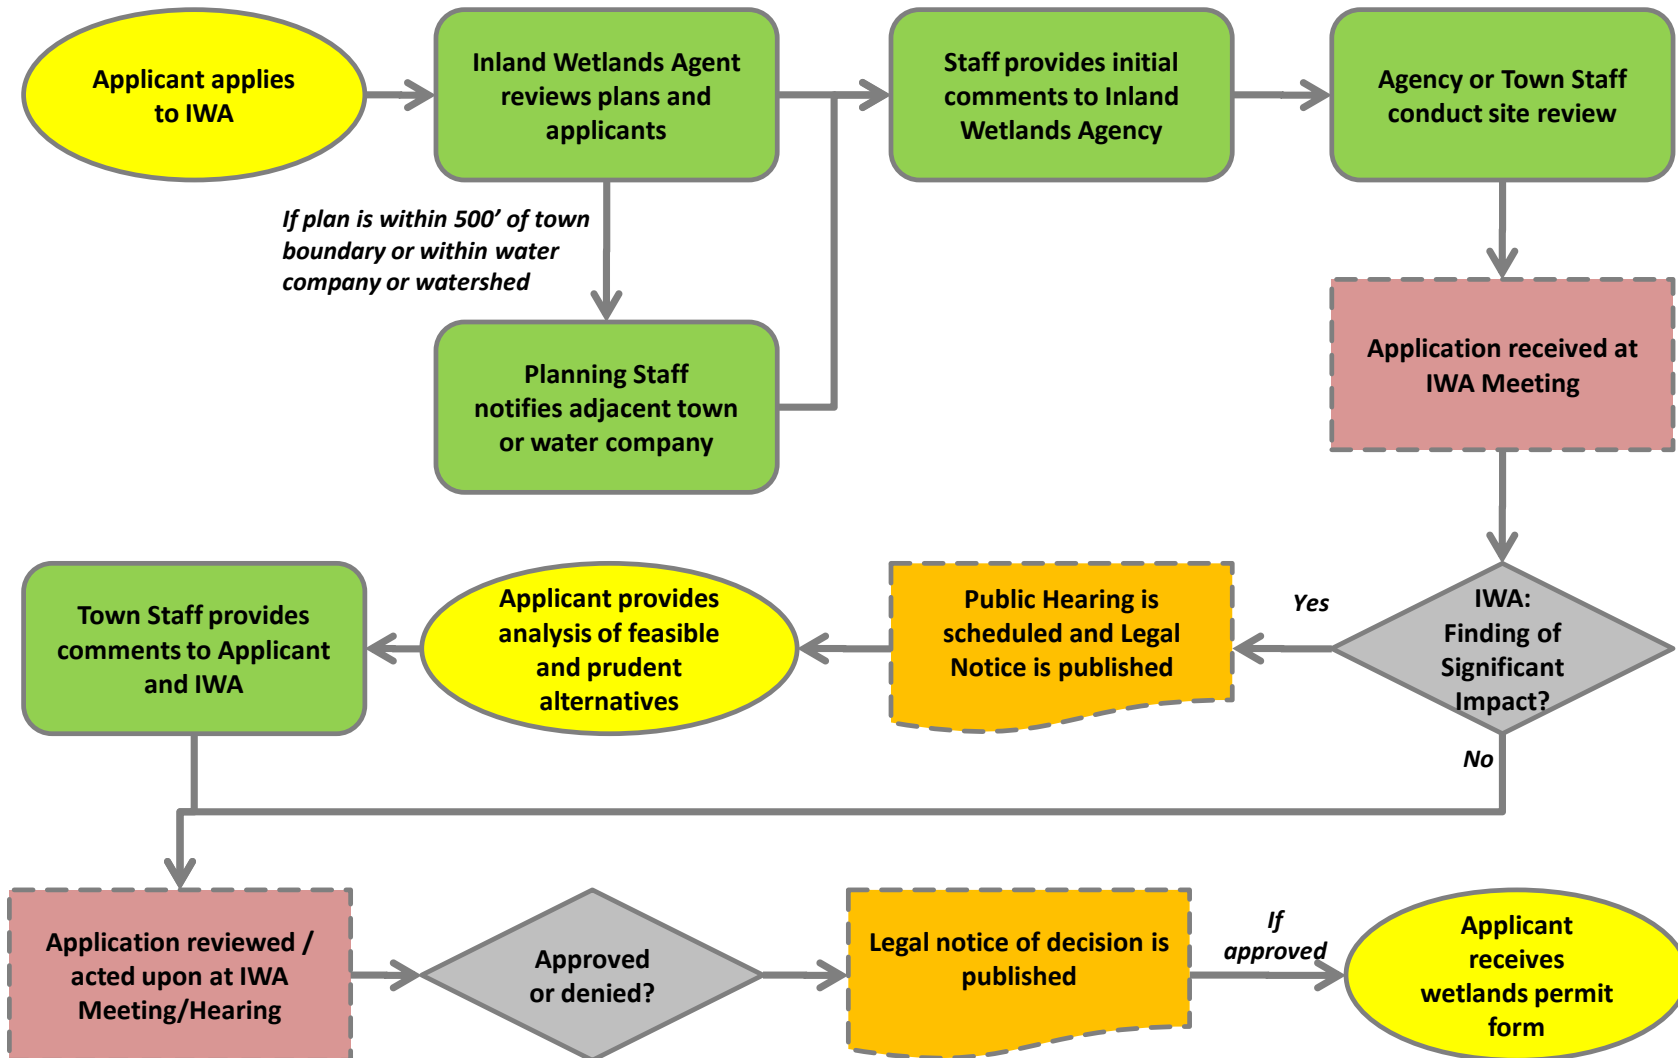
Applicant applies to IWA

Inland Wetlands Agent reviews plans and applicants

Staff provides initial comments to Inland Wetlands Agency

Agency or Town Staff conduct site review

If plan is within 500' of town boundary or within water company or watershed

Planning Staff notifies adjacent town or water company

Application received at IWA Meeting

IWA: Finding of Significant Impact?

Yes

No

Public Hearing is scheduled and Legal Notice is published

Applicant provides analysis of feasible and prudent alternatives

Town Staff provides comments to Applicant and IWA

Application reviewed / acted upon at IWA Meeting/Hearing

Approved or denied?

Legal notice of decision is published

If approved

Applicant receives wetlands permit form